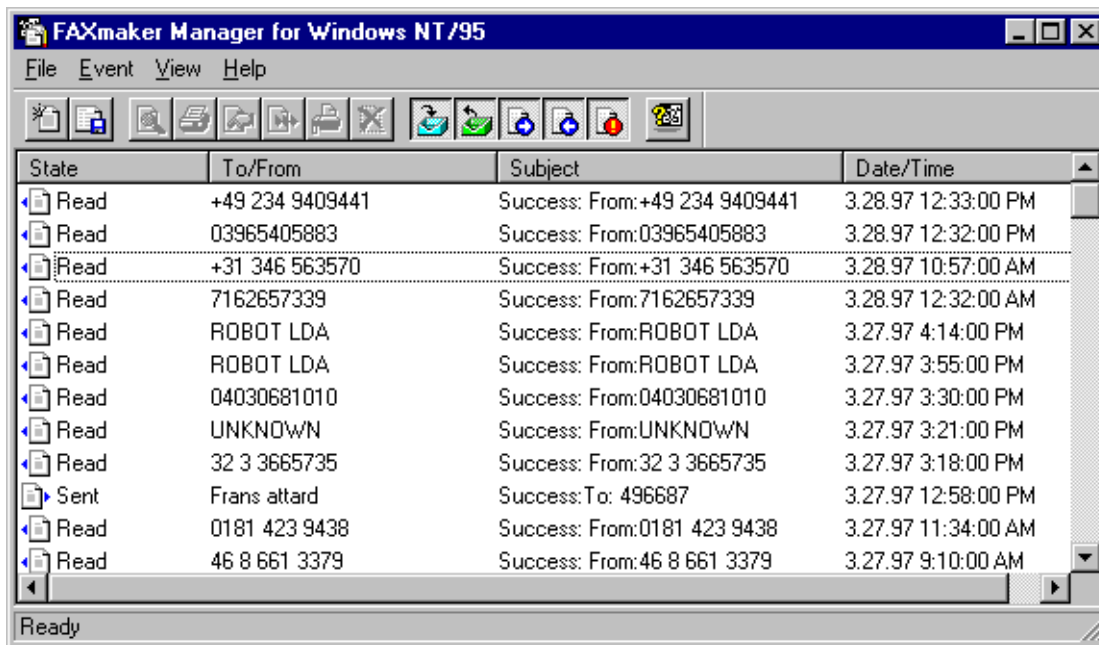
FAXmaker Manager for Windows NT/95

File Event View Help

| State | To/From | Subject | Date/Time |
|---|---|---|---|
| Read | +49 234 9409441 | Success: From:+49 234 9409441 | 3.28.97 12:33:00 PM |
| Read | 03965405883 | Success: From:03965405883 | 3.28.97 12:32:00 PM |
| Read | +31 346 563570 | Success: From:+31 346 563570 | 3.28.97 10:57:00 AM |
| Read | 7162657339 | Success: From:7162657339 | 3.28.97 12:32:00 AM |
| Read | ROBOT LDA | Success: From:ROBOT LDA | 3.27.97 4:14:00 PM |
| Read | ROBOT LDA | Success: From:ROBOT LDA | 3.27.97 3:55:00 PM |
| Read | 04030681010 | Success: From:04030681010 | 3.27.97 3:30:00 PM |
| Read | UNKNOWN | Success: From:UNKNOWN | 3.27.97 3:21:00 PM |
| Read | 32 3 3665735 | Success: From:32 3 3665735 | 3.27.97 3:18:00 PM |
| Sent | Frans attard | Success:To: 496687 | 3.27.97 12:58:00 PM |
| Read | 0181 423 9438 | Success: From:0181 423 9438 | 3.27.97 11:34:00 AM |
| Read | 46 8 661 3379 | Success: From:46 8 661 3379 | 3.27.97 9:10:00 AM |

Ready